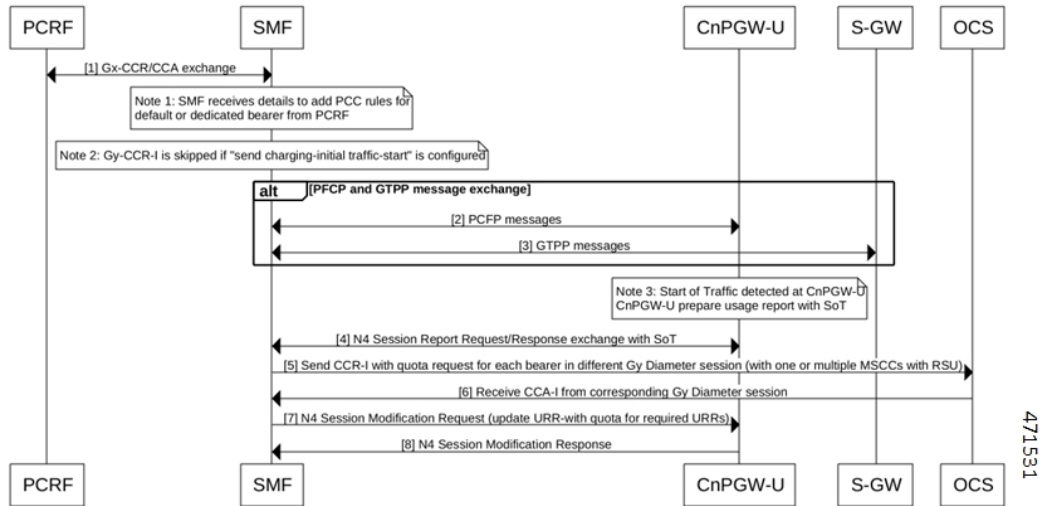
PCRF SMF CnPGW-U S-GW OCS

[1] Gx-CCR/CCA exchange

Note 1: SMF receives details to add PCC rules for default or dedicated bearer from PCRF

Note 2: Gy-CCR-I is skipped if "send charging-initial traffic-start" is configured

alt [PFCP and GTPP message exchange]

[2] PCFP messages

[3] GTPP messages

Note 3: Start of Traffic detected at CnPGW-U CnPGW-U prepare usage report with SoT

[4] N4 Session Report Request/Response exchange with SoT

[5] Send CCR-I with quota request for each bearer in different Gy Diameter session (with one or multiple MSCCs with RSU)

[6] Receive CCA-I from corresponding Gy Diameter session

[7] N4 Session Modification Request (update URR-with quota for required URRs)

[8] N4 Session Modification Response

PCRF SMF CnPGW-U S-GW OCS

471531